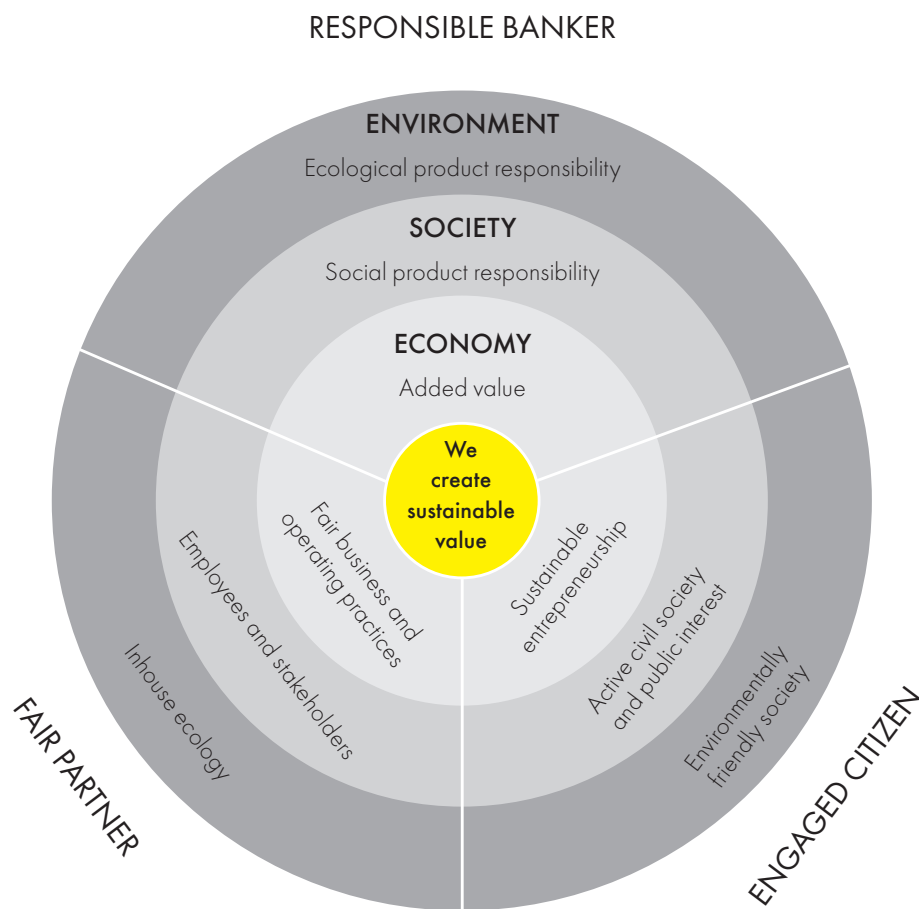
RESPONSIBLE BANKER

ENVIRONMENT

Ecological product responsibility

SOCIETY

Social product responsibility

ECONOMY

Added value

We create sustainable value

Fair business and operating practices

Employees and stakeholders

Inhouse ecology

Sustainable entrepreneurship

Active civil society and public interest

Environmentally friendly society

FAIR PARTNER

ENGAGED CITIZEN